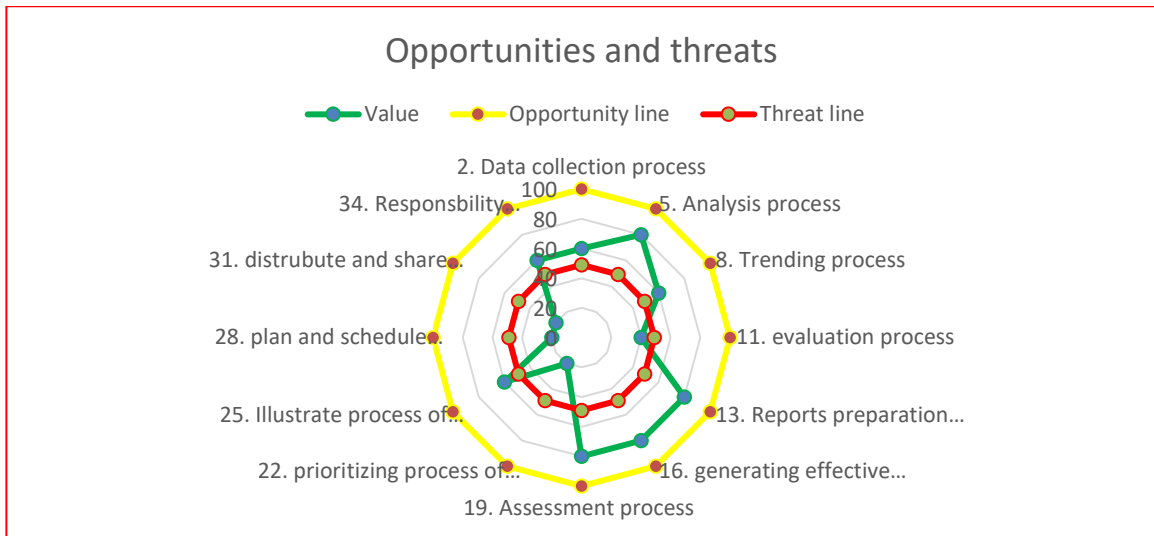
Opportunities and threats

Value Opportunity line Threat line

2. Data collection process
5. Analysis process
8. Trending process
11. evaluation process
13. Reports preparation…
16. generating effective…
19. Assessment process
22. prioritizing process of…
25. Illustrate process of…
28. plan and schedule…
31. distrubute and share…
34. Responsbility…

100
80
60
40
20
0